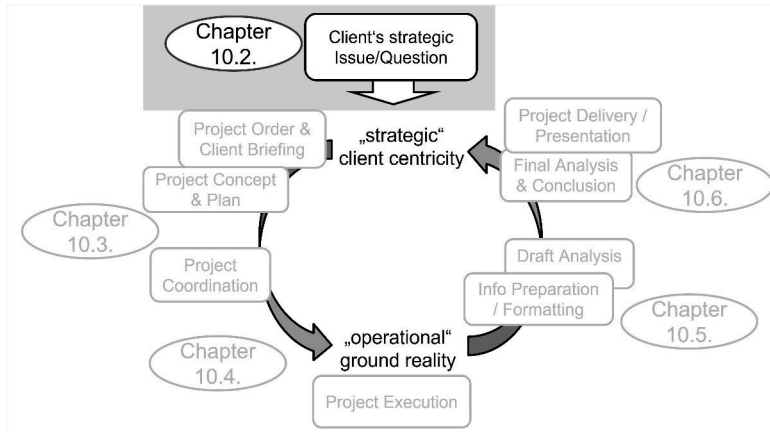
Chapter 10.2.

Client's strategic Issue/Question

Project Order & Client Briefing

Project Concept & Plan

Chapter 10.3.

Project Coordination

„strategic" client centricity

Project Delivery / Presentation

Final Analysis & Conclusion

Chapter 10.6.

Draft Analysis

Info Preparation / Formatting

Chapter 10.5.

„operational" ground reality

Chapter 10.4.

Project Execution